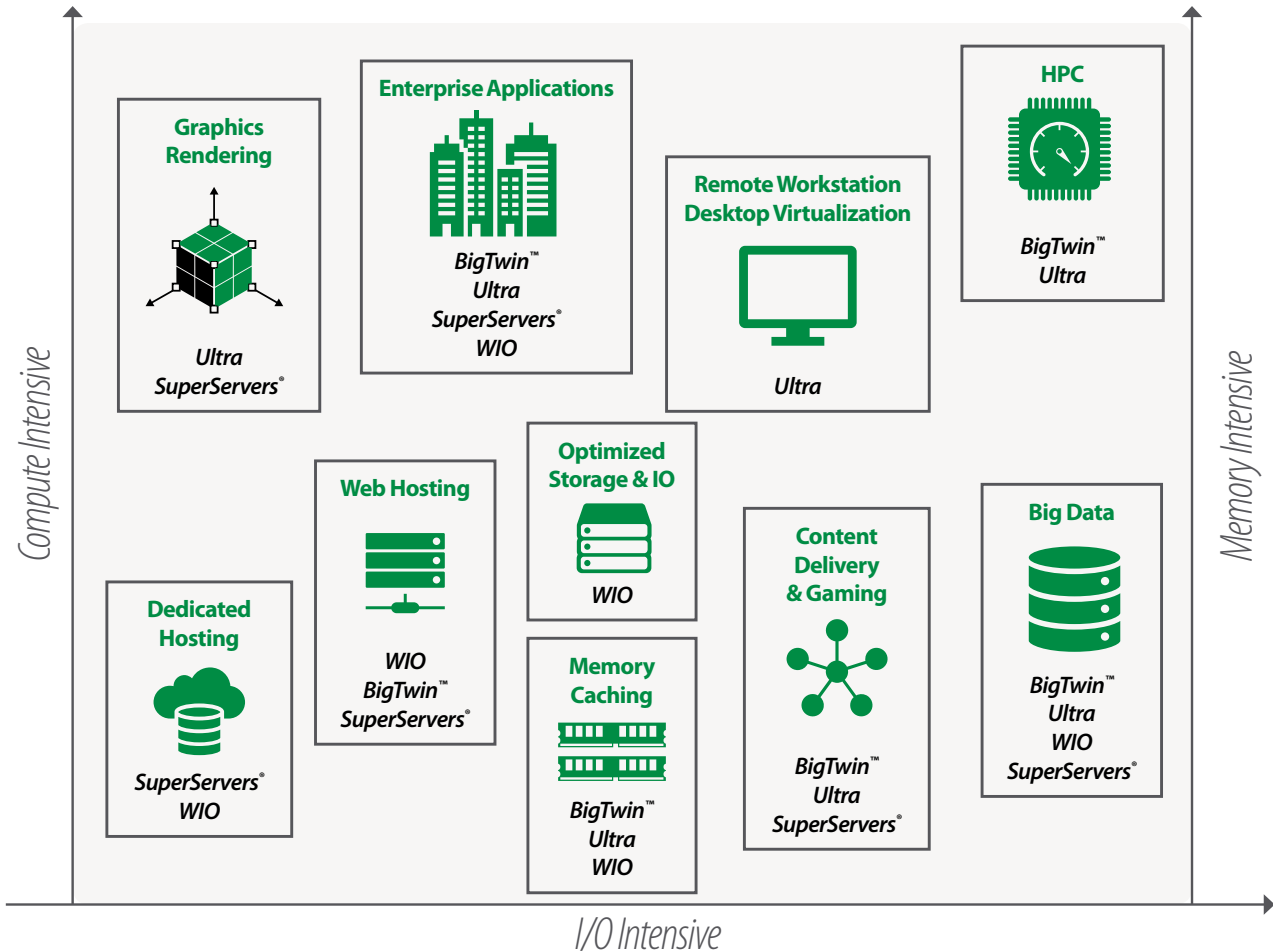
Graphics Rendering

Ultra
SuperServers®

Enterprise Applications

BigTwin™
Ultra
SuperServers®
WIO

Remote Workstation Desktop Virtualization

Ultra

HPC

BigTwin™
Ultra

Compute Intensive

Memory Intensive

Web Hosting

WIO
BigTwin™
SuperServers®

Optimized Storage & IO

WIO

Content Delivery & Gaming

BigTwin™
Ultra
SuperServers®

Big Data

BigTwin™
Ultra
WIO
SuperServers®

Dedicated Hosting

SuperServers®
WIO

Memory Caching

BigTwin™
Ultra
WIO

I/O Intensive